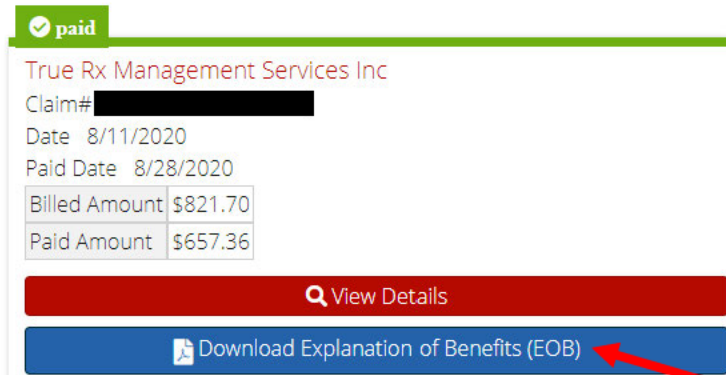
paid

True Rx Management Services Inc

Claim# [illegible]

Date 8/11/2020

Paid Date 8/28/2020

| Billed Amount | $821.70 |
|---|---|
| Paid Amount | $657.36 |

View Details

Download Explanation of Benefits (EOB)